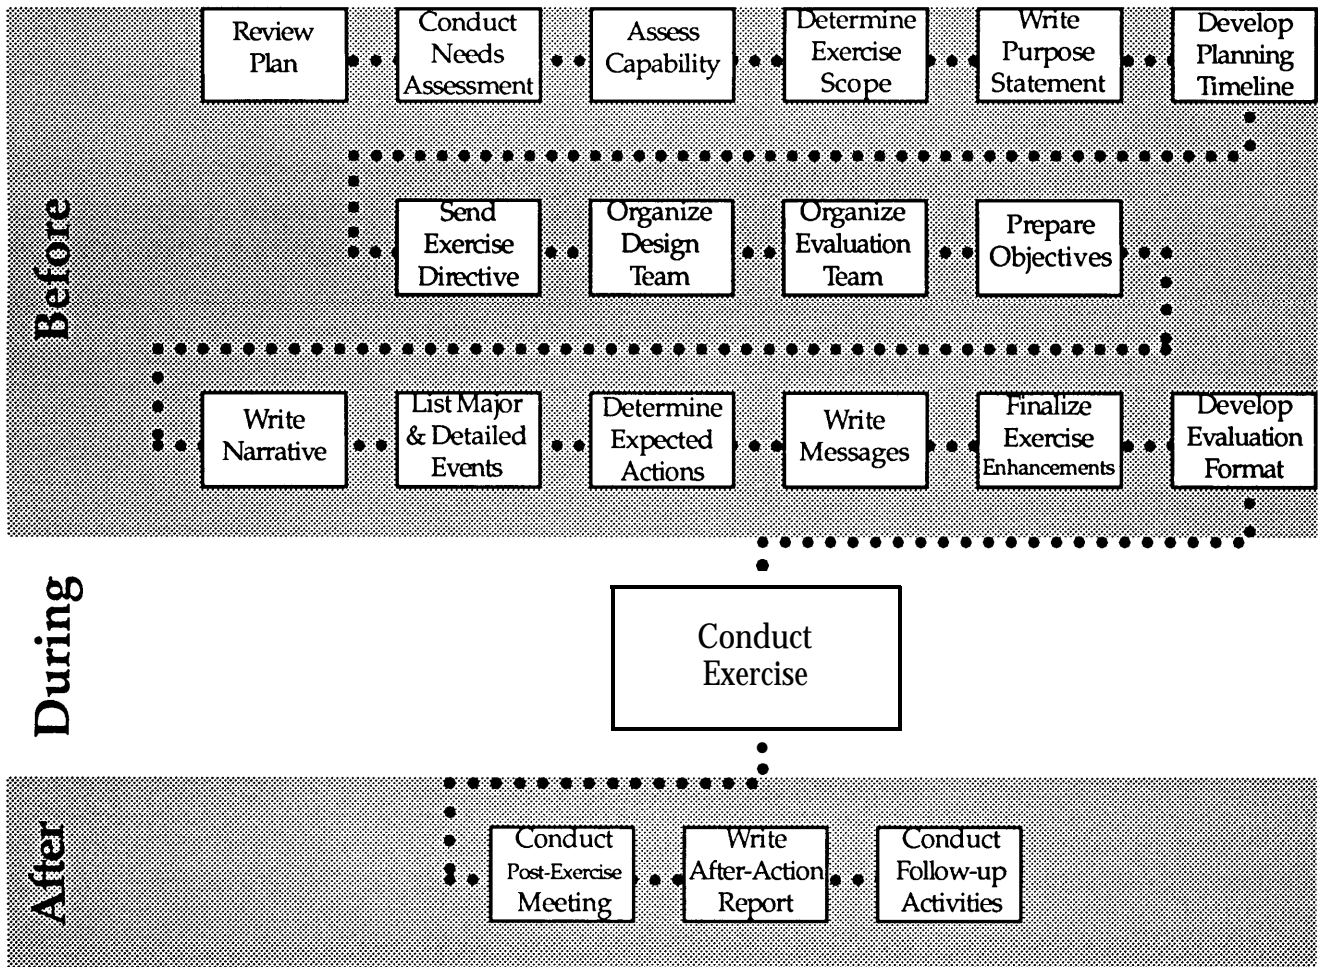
Before

Review Plan

Conduct Needs Assessment

Assess Capability

Determine Exercise Scope

Write Purpose Statement

Develop Planning Timeline

Send Exercise Directive

Organize Design Team

Organize Evaluation Team

Prepare Objectives

Write Narrative

List Major & Detailed Events

Determine Expected Actions

Write Messages

Finalize Exercise Enhancements

Develop Evaluation Format

During

Conduct Exercise

After

Conduct Post-Exercise Meeting

Write After-Action Report

Conduct Follow-up Activities